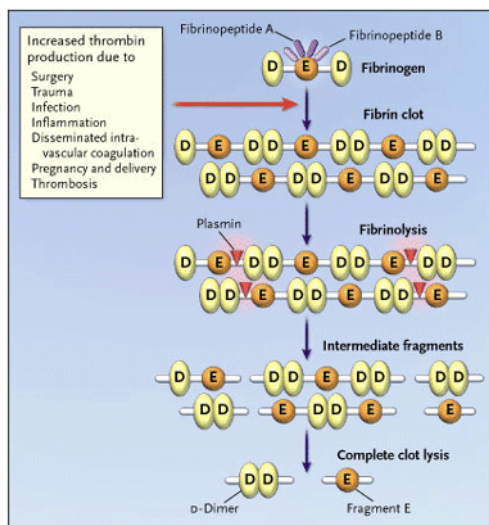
Increased thrombin production due to
Surgery
Trauma
Infection
Inflammation
Disseminated intravascular coagulation
Pregnancy and delivery
Thrombosis

Fibrinopeptide A
Fibrinopeptide B
D E D
Fibrinogen

Fibrin clot
D E D D E D D E D D
D D E D D E D D E

Plasmin
Fibrinolysis
D E D D E D D E D D
D D E D D E D D E

Intermediate fragments
D E
D D E D D
D D
D D
E D D E
E

Complete clot lysis
D D
D-Dimer
E
Fragment E